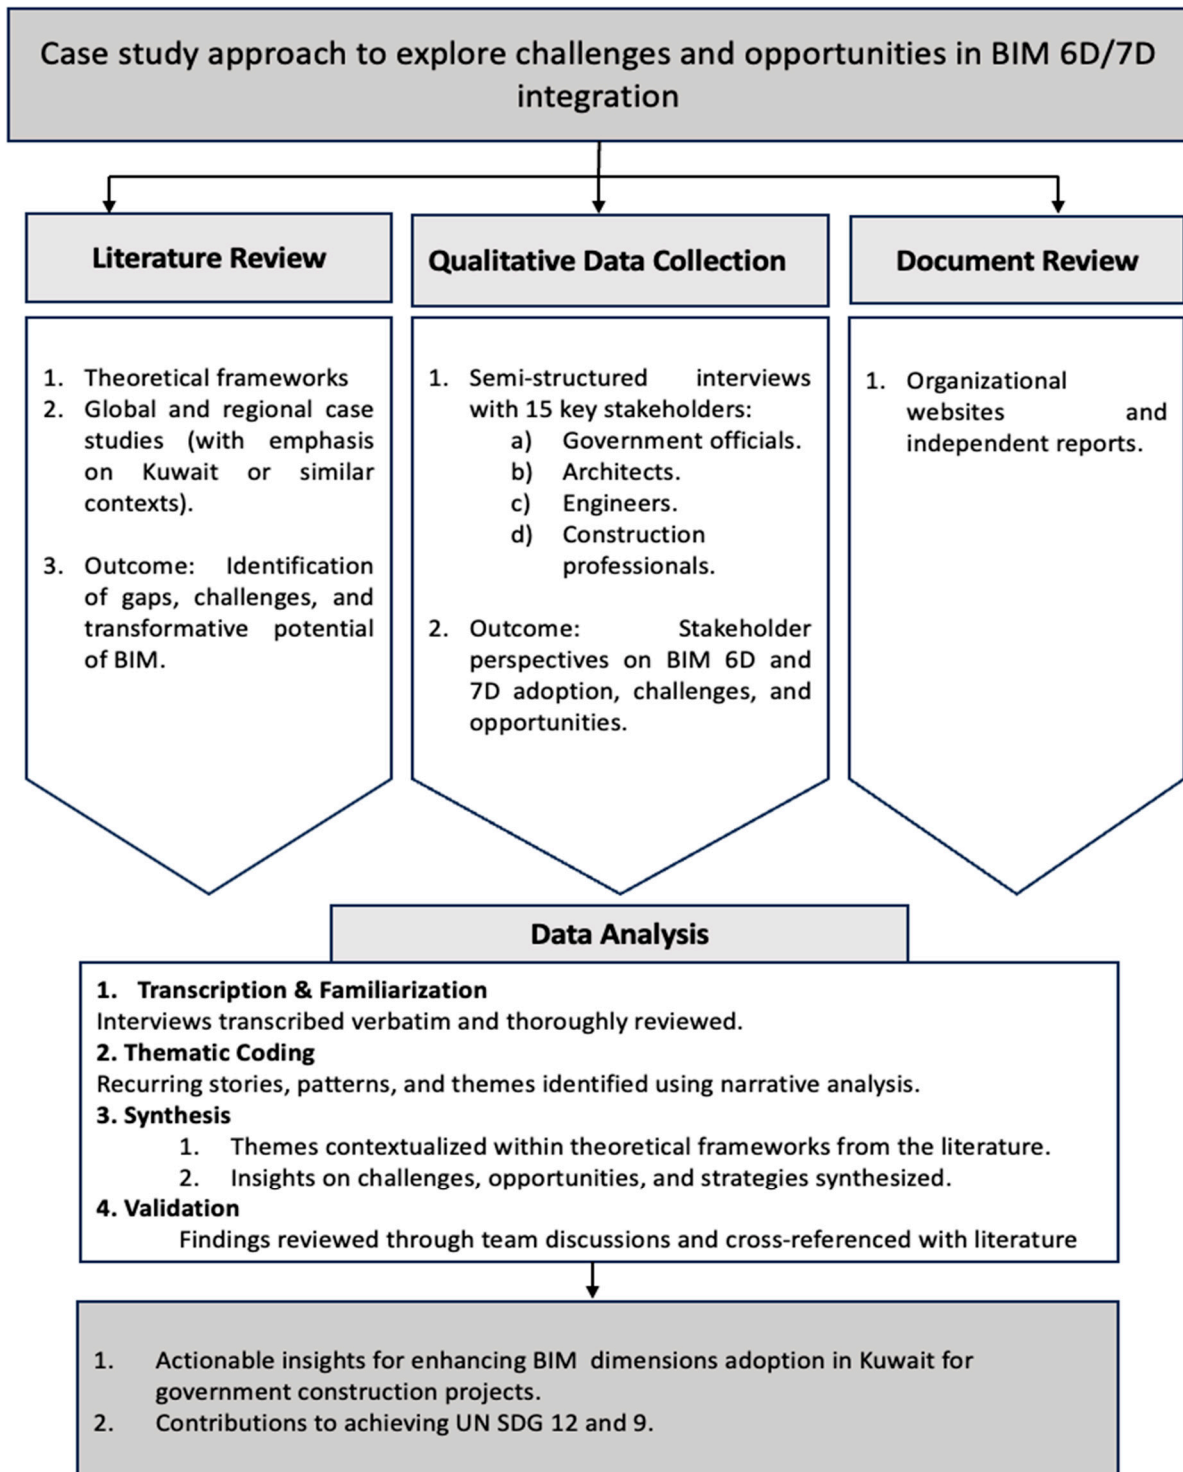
Case study approach to explore challenges and opportunities in BIM 6D/7D integration

Literature Review

1. Theoretical frameworks
2. Global and regional case studies (with emphasis on Kuwait or similar contexts).

3. Outcome: Identification of gaps, challenges, and transformative potential of BIM.

Qualitative Data Collection

1. Semi-structured interviews with 15 key stakeholders:
a) Government officials.
b) Architects.
c) Engineers.
d) Construction professionals.

2. Outcome: Stakeholder perspectives on BIM 6D and 7D adoption, challenges, and opportunities.

Document Review

1. Organizational websites and independent reports.

Data Analysis

1. Transcription & Familiarization
Interviews transcribed verbatim and thoroughly reviewed.
2. Thematic Coding
Recurring stories, patterns, and themes identified using narrative analysis.
3. Synthesis
1. Themes contextualized within theoretical frameworks from the literature.
2. Insights on challenges, opportunities, and strategies synthesized.
4. Validation
Findings reviewed through team discussions and cross-referenced with literature

1. Actionable insights for enhancing BIM dimensions adoption in Kuwait for government construction projects.
2. Contributions to achieving UN SDG 12 and 9.